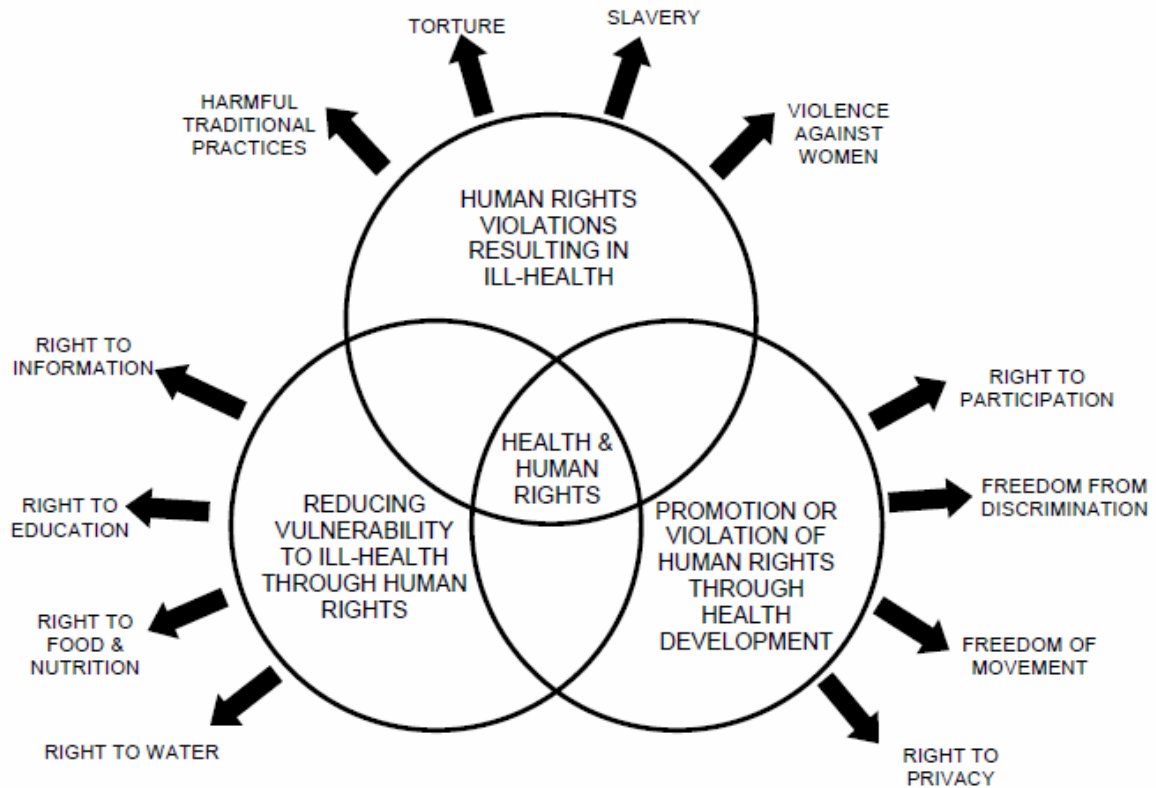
TORTURE

SLAVERY

HARMFUL TRADITIONAL PRACTICES

VIOLENCE AGAINST WOMEN

HUMAN RIGHTS VIOLATIONS RESULTING IN ILL-HEALTH

RIGHT TO INFORMATION

RIGHT TO PARTICIPATION

HEALTH & HUMAN RIGHTS

RIGHT TO EDUCATION

REDUCING VULNERABILITY TO ILL-HEALTH THROUGH HUMAN RIGHTS

PROMOTION OR VIOLATION OF HUMAN RIGHTS THROUGH HEALTH DEVELOPMENT

FREEDOM FROM DISCRIMINATION

RIGHT TO FOOD & NUTRITION

FREEDOM OF MOVEMENT

RIGHT TO WATER

RIGHT TO PRIVACY